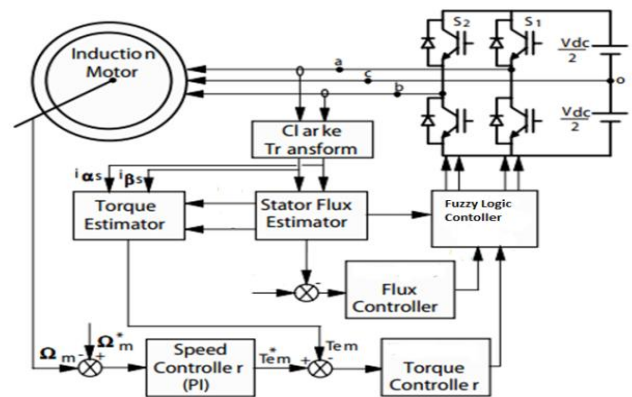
Induction Motor

$S_2$ $S_1$

$\frac{Vdc}{2}$

a c b

o

$\frac{Vdc}{2}$

Clarke Transform

$i_{\alpha s}$ $i_{\beta s}$

Torque Estimator

Stator Flux Estimator

Fuzzy Logic Contoller

Flux Controller

$\Omega_m$ $\Omega^*_m$

Speed Controller (PI)

$Tem^*$

Tem

Torque Controller